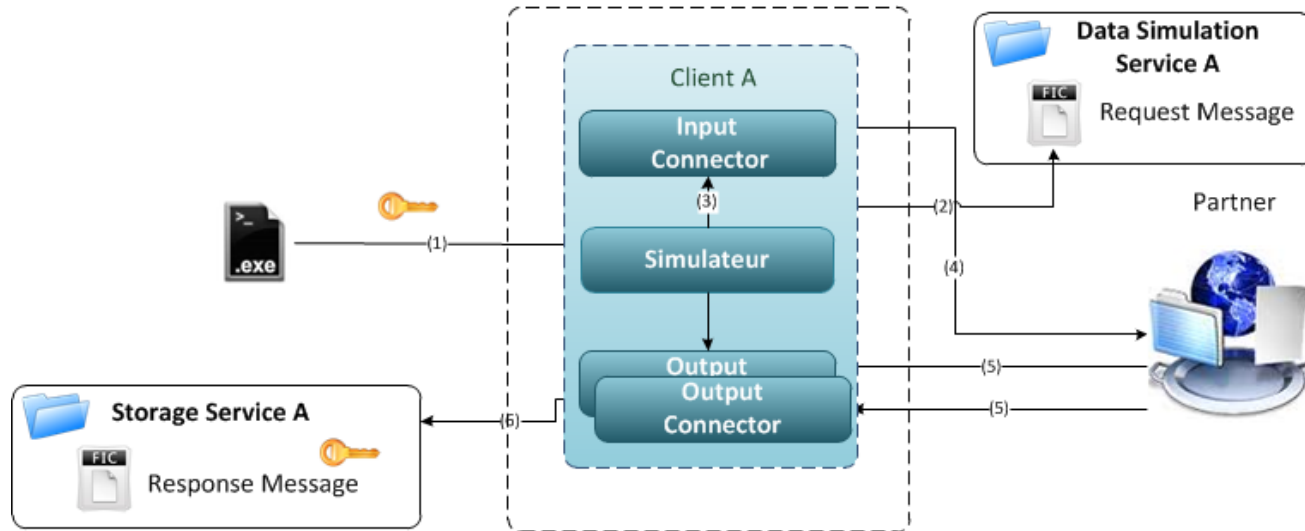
Client A

Input Connector

(3)

Simulateur

Output

Output Connector

>_

.exe

(1)

Data Simulation Service A

FIC

Request Message

(2)

(4)

Partner

(5)

(5)

(6)

Storage Service A

FIC

Response Message